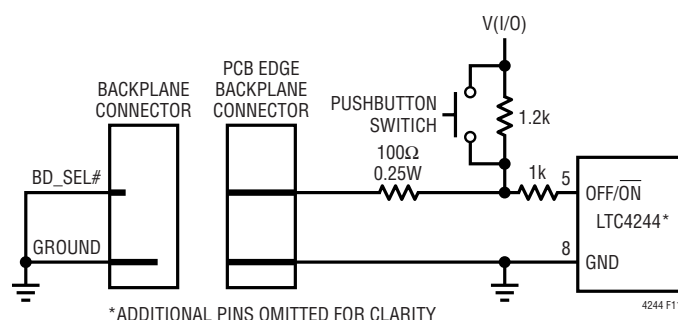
V(I/O)

BACKPLANE CONNECTOR

PCB EDGE BACKPLANE CONNECTOR

PUSHBUTTON SWITCH

1.2k

BD_SEL#

100Ω 0.25W

1k

5

OFF/$\overline{ON}$

LTC4244*

GROUND

8

GND

*ADDITIONAL PINS OMITTED FOR CLARITY

4244 F1